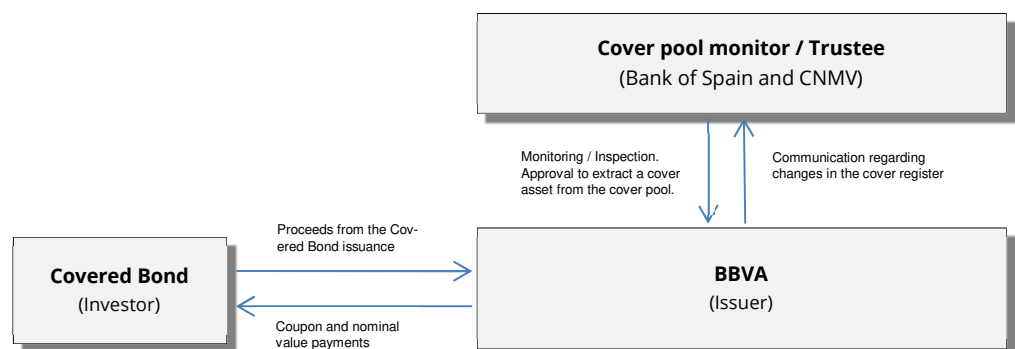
Cover pool monitor / Trustee
(Bank of Spain and CNMV)

Monitoring / Inspection. Approval to extract a cover asset from the cover pool.

Communication regarding changes in the cover register

Proceeds from the Covered Bond issuance

Covered Bond
(Investor)

BBVA
(Issuer)

Coupon and nominal value payments